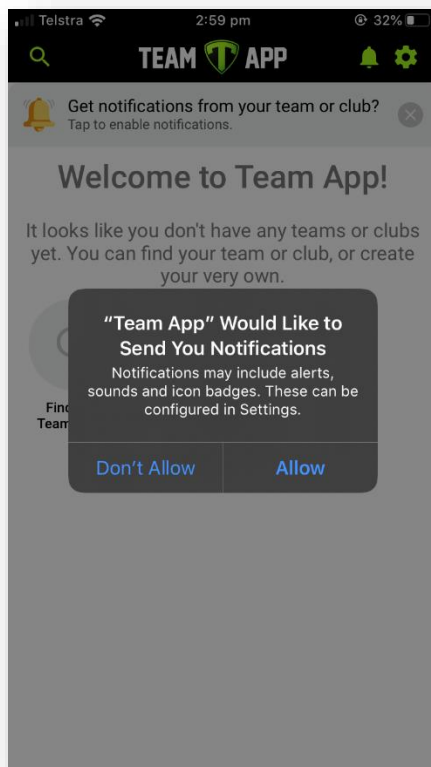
Telstra 2:59 pm 32%

TEAM APP

Get notifications from your team or club?
Tap to enable notifications.

Welcome to Team App!

It looks like you don't have any teams or clubs yet. You can find your team or club, or create your very own.

Find
Team

"Team App" Would Like to Send You Notifications
Notifications may include alerts, sounds and icon badges. These can be configured in Settings.

Don't Allow Allow